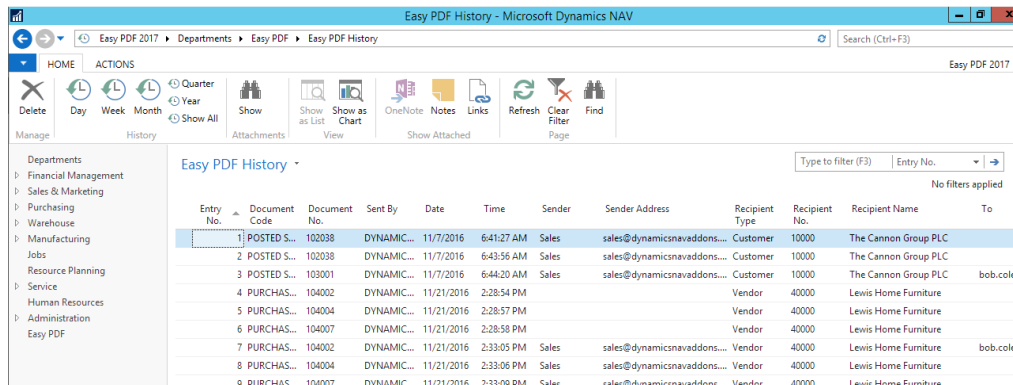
Easy PDF History - Microsoft Dynamics NAV

Easy PDF 2017 ▸ Departments ▸ Easy PDF ▸ Easy PDF History

Search (Ctrl+F3)

HOME ACTIONS

Easy PDF 2017

Delete
Manage

Day Week Month Quarter Year Show All
History

Show
Attachments

Show as List Show as Chart
View

OneNote Notes Links
Show Attached

Refresh Clear Filter Find
Page

Departments
Financial Management
Sales & Marketing
Purchasing
Warehouse
Manufacturing
Jobs
Resource Planning
Service
Human Resources
Administration
Easy PDF

Easy PDF History

Type to filter (F3) Entry No.

No filters applied

| Entry No. | Document Code | Document No. | Sent By | Date | Time | Sender | Sender Address | Recipient Type | Recipient No. | Recipient Name | To |
|---|---|---|---|---|---|---|---|---|---|---|---|
| 1 | POSTED S... | 102038 | DYNAMIC... | 11/7/2016 | 6:41:27 AM | Sales | sales@dynamicsnavaddons.... | Customer | 10000 | The Cannon Group PLC | |
| 2 | POSTED S... | 102038 | DYNAMIC... | 11/7/2016 | 6:43:56 AM | Sales | sales@dynamicsnavaddons.... | Customer | 10000 | The Cannon Group PLC | |
| 3 | POSTED S... | 103001 | DYNAMIC... | 11/7/2016 | 6:44:20 AM | Sales | sales@dynamicsnavaddons.... | Customer | 10000 | The Cannon Group PLC | bob.cole |
| 4 | PURCHAS... | 104002 | DYNAMIC... | 11/21/2016 | 2:28:54 PM | | | Vendor | 40000 | Lewis Home Furniture | |
| 5 | PURCHAS... | 104004 | DYNAMIC... | 11/21/2016 | 2:28:57 PM | | | Vendor | 40000 | Lewis Home Furniture | |
| 6 | PURCHAS... | 104007 | DYNAMIC... | 11/21/2016 | 2:28:58 PM | | | Vendor | 40000 | Lewis Home Furniture | |
| 7 | PURCHAS... | 104002 | DYNAMIC... | 11/21/2016 | 2:33:05 PM | Sales | sales@dynamicsnavaddons.... | Vendor | 40000 | Lewis Home Furniture | bob.cole |
| 8 | PURCHAS... | 104004 | DYNAMIC... | 11/21/2016 | 2:33:06 PM | Sales | sales@dynamicsnavaddons.... | Vendor | 40000 | Lewis Home Furniture | |
| 9 | PURCHAS... | 104007 | DYNAMIC... | 11/21/2016 | 2:33:09 PM | Sales | sales@dynamicsnavaddons.... | Vendor | 40000 | Lewis Home Furniture | |